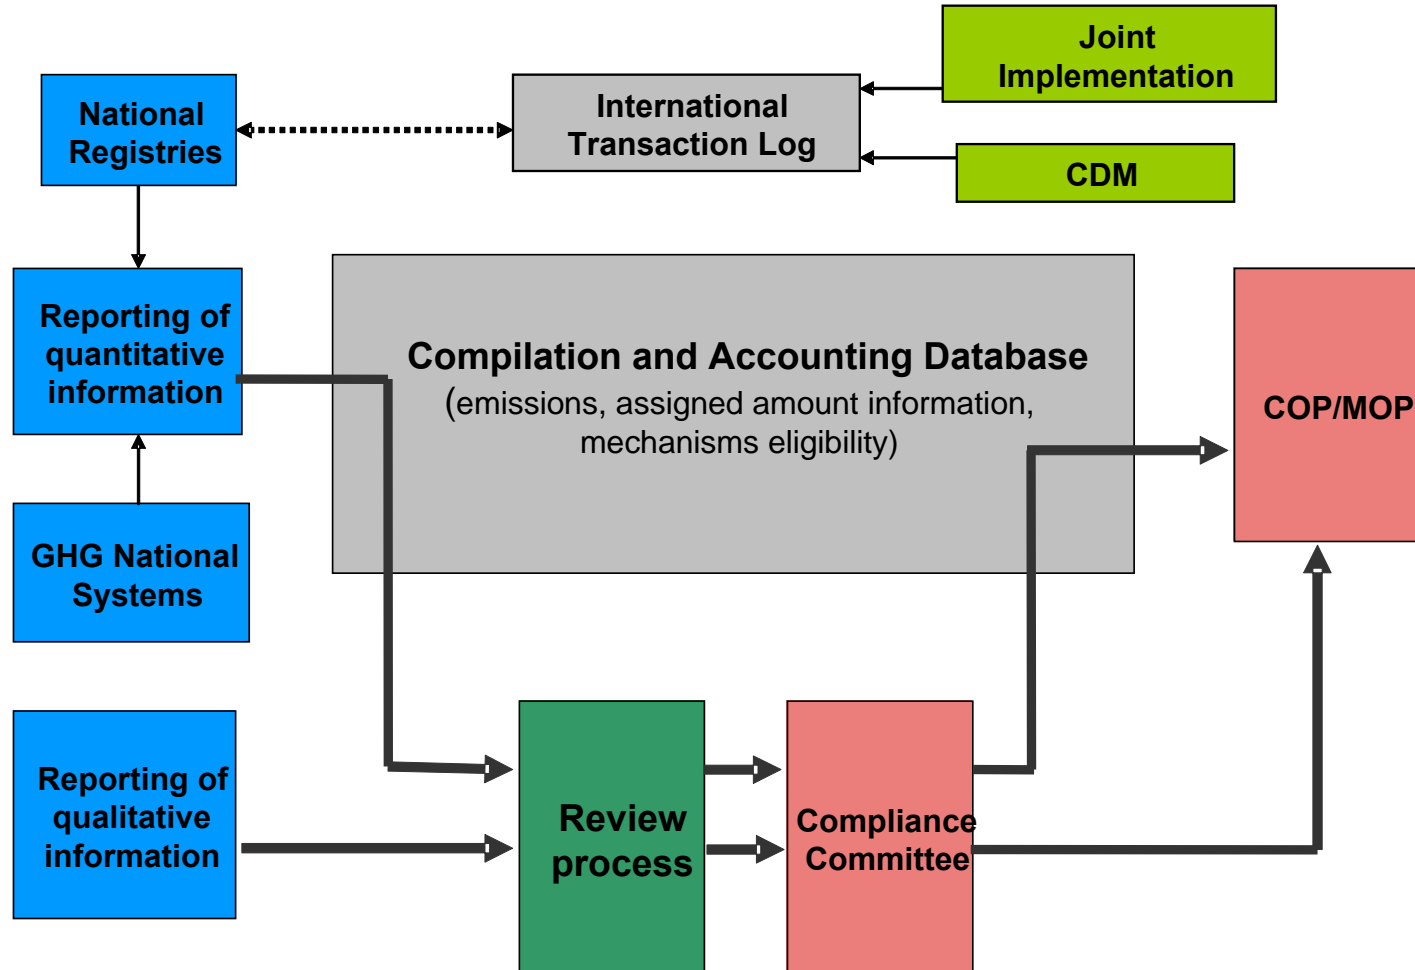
Joint Implementation

National Registries

International Transaction Log

CDM

Reporting of quantitative information

Compilation and Accounting Database
(emissions, assigned amount information, mechanisms eligibility)

COP/MOP

GHG National Systems

Reporting of qualitative information

Review process

Compliance Committee